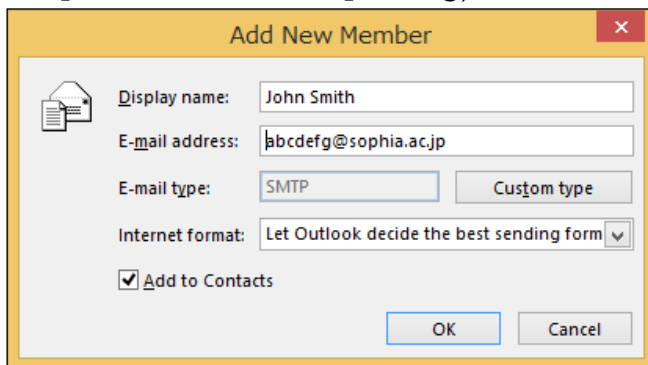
Add New Member

×

Display name: John Smith

E-mail address: abcdefg@sophia.ac.jp

E-mail type: SMTP

Custom type

Internet format: Let Outlook decide the best sending form

Add to Contacts

OK

Cancel